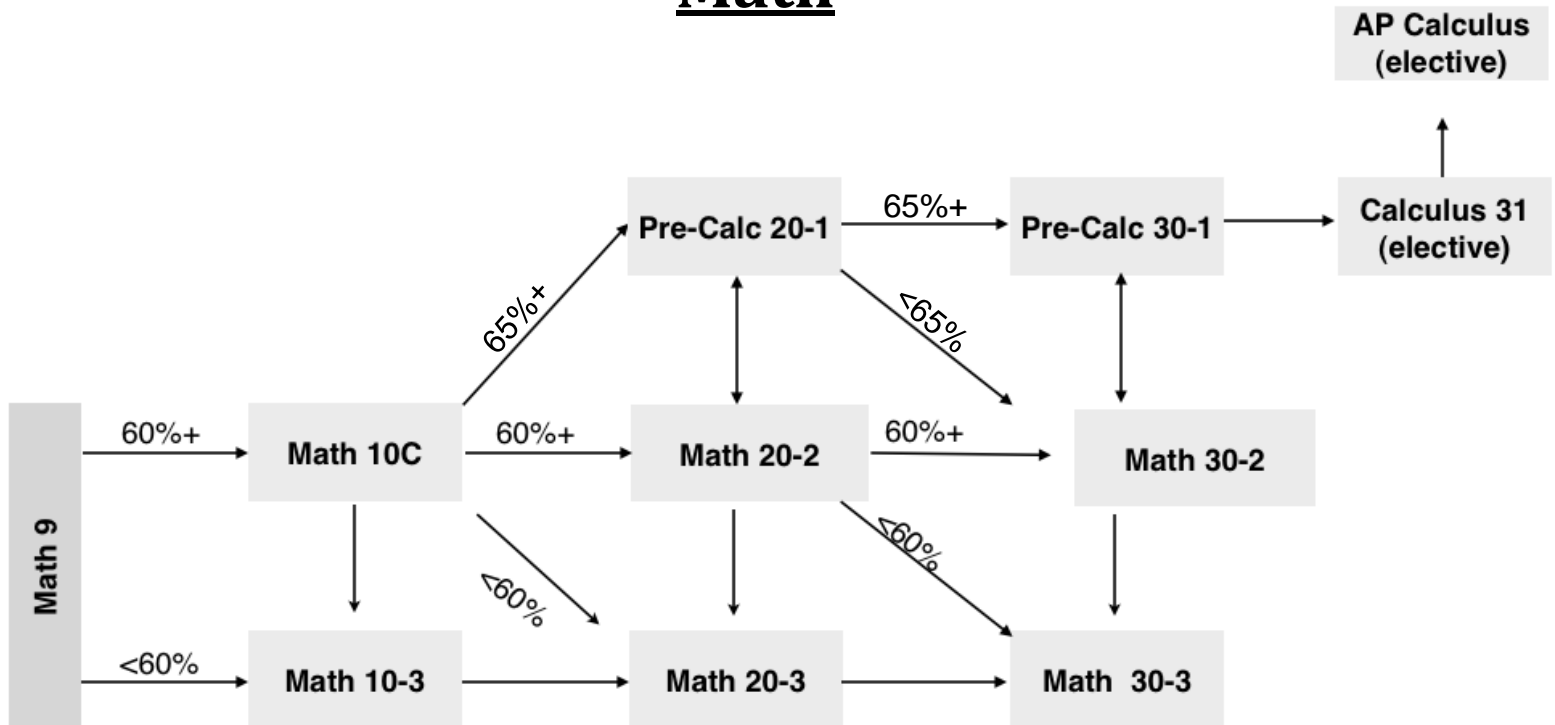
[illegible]

AP Calculus (elective)

Pre-Calc 20-1

65%+

Pre-Calc 30-1

Calculus 31 (elective)

65%+

<65%

Math 9

60%+

Math 10C

60%+

Math 20-2

60%+

Math 30-2

<60%

<60%

<60%

Math 10-3

Math 20-3

Math 30-3